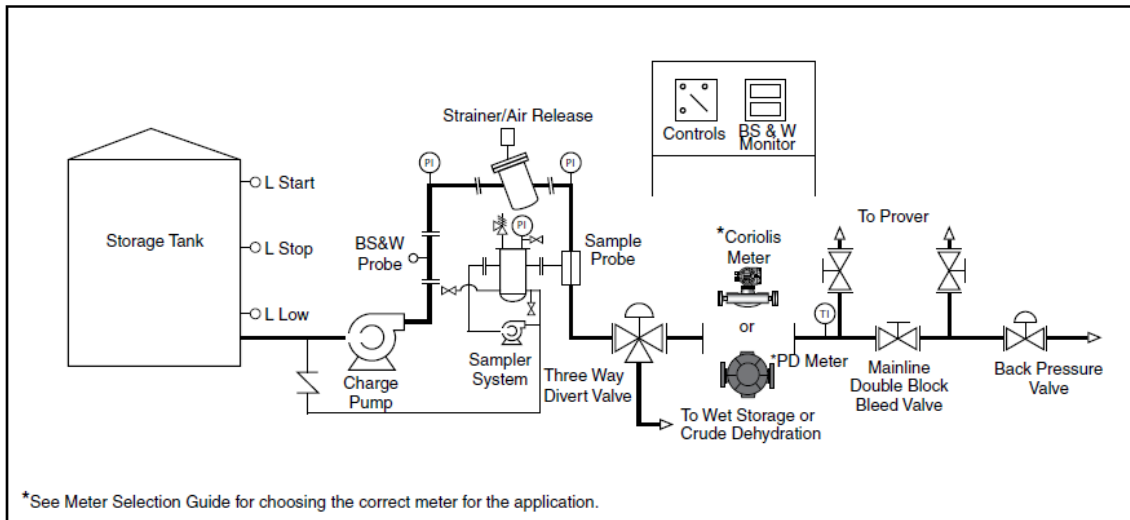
Controls
BS & W Monitor

Strainer/Air Release

PI
PI
PI

Storage Tank
L Start
L Stop
L Low

BS&W Probe

Sample Probe

*Coriolis Meter
or
*PD Meter

To Prover

TI

Charge Pump

Sampler System

Three Way Divert Valve

To Wet Storage or Crude Dehydration

Mainline Double Block Bleed Valve

Back Pressure Valve

*See Meter Selection Guide for choosing the correct meter for the application.